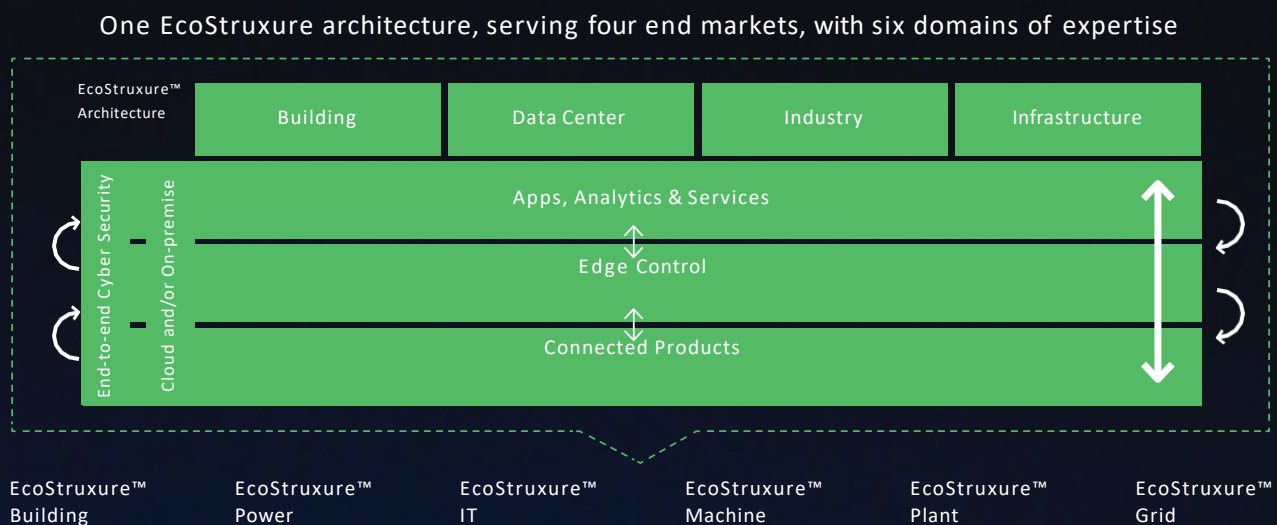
One EcoStruxure architecture, serving four end markets, with six domains of expertise

EcoStruxure™ Architecture

| Building | Data Center | Industry | Infrastructure |
|---|---|---|---|

End-to-end Cyber Security

Cloud and/or On-premise

Apps, Analytics & Services

Edge Control

Connected Products

EcoStruxure™ Building

EcoStruxure™ Power

EcoStruxure™ IT

EcoStruxure™ Machine

EcoStruxure™ Plant

EcoStruxure™ Grid